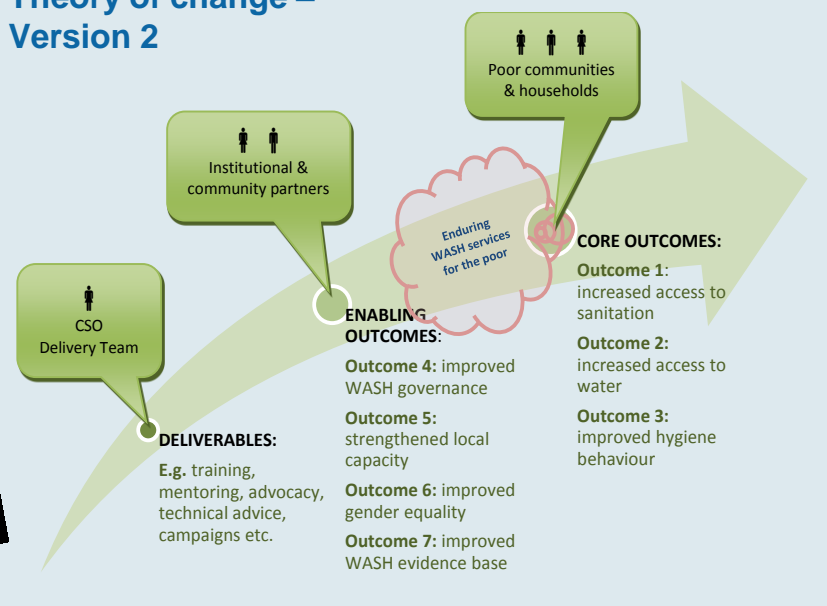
Theory of change – Version 2

Poor communities & households

Institutional & community partners

Enduring WASH services for the poor

CORE OUTCOMES:

Outcome 1: increased access to sanitation

Outcome 2: increased access to water

Outcome 3: improved hygiene behaviour

CSO Delivery Team

ENABLING OUTCOMES:

Outcome 4: improved WASH governance

Outcome 5: strengthened local capacity

Outcome 6: improved gender equality

Outcome 7: improved WASH evidence base

DELIVERABLES:

E.g. training, mentoring, advocacy, technical advice, campaigns etc.